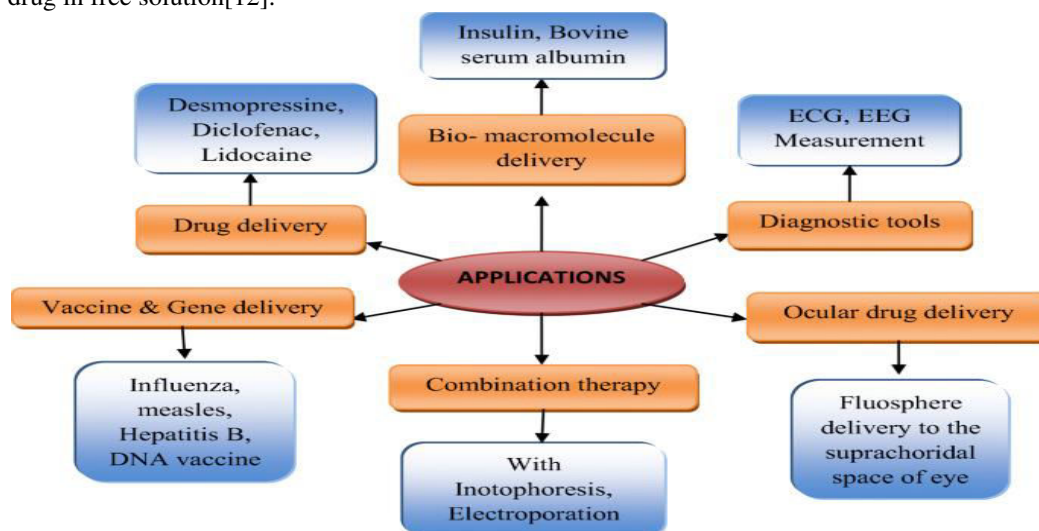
drug in free solution[12].

Insulin, Bovine serum albumin

Desmopressine, Diclofenac, Lidocaine

Bio- macromolecule delivery

ECG, EEG Measurement

Drug delivery

Diagnostic tools

APPLICATIONS

Vaccine & Gene delivery

Ocular drug delivery

Influenza, measles, Hepatitis B, DNA vaccine

Combination therapy

Fluosphere delivery to the suprachoridal space of eye

With Inotophoresis, Electroporation